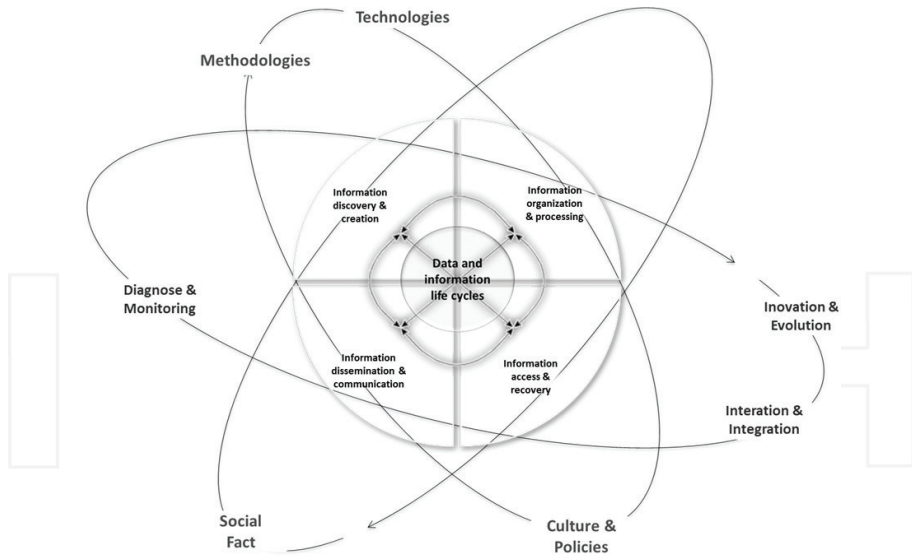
Technologies

Methodologies

Information discovery & creation

Information organization & processing

Data and information life cycles

Diagnose & Monitoring

Inovation & Evolution

Information dissemination & communication

Information access & recovery

Interation & Integration

Social Fact

Culture & Policies